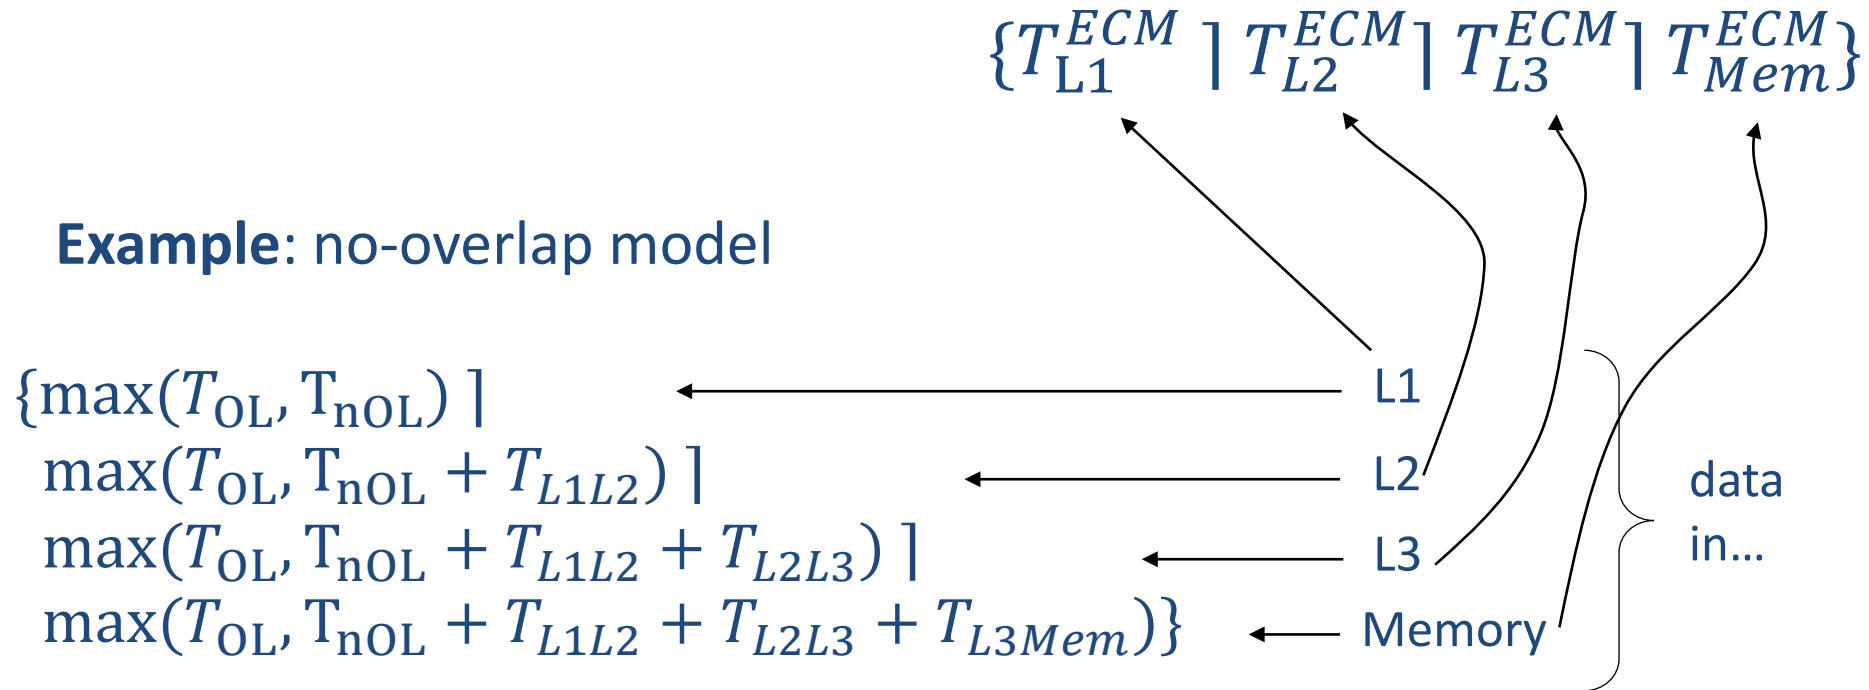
$\{T_{L1}^{ECM} \rceil T_{L2}^{ECM} \rceil T_{L3}^{ECM} \rceil T_{Mem}^{ECM}\}$

**Example**: no-overlap model

$\{\max(T_{OL}, T_{nOL}) \rceil$
$\max(T_{OL}, T_{nOL} + T_{L1L2}) \rceil$
$\max(T_{OL}, T_{nOL} + T_{L1L2} + T_{L2L3}) \rceil$
$\max(T_{OL}, T_{nOL} + T_{L1L2} + T_{L2L3} + T_{L3Mem})\}$

L1
L2
L3
Memory

data in...